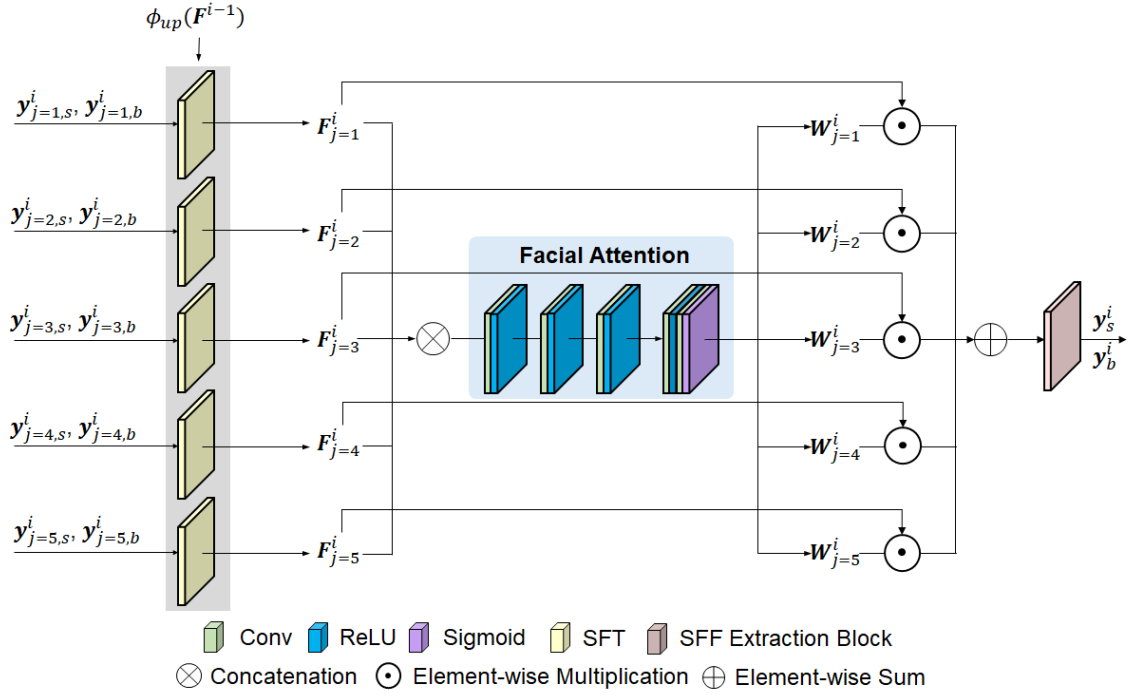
$\phi_{up}(\boldsymbol{F}^{i-1})$

$\boldsymbol{y}^i_{j=1,s}$, $\boldsymbol{y}^i_{j=1,b}$

$\boldsymbol{y}^i_{j=2,s}$, $\boldsymbol{y}^i_{j=2,b}$

$\boldsymbol{y}^i_{j=3,s}$, $\boldsymbol{y}^i_{j=3,b}$

$\boldsymbol{y}^i_{j=4,s}$, $\boldsymbol{y}^i_{j=4,b}$

$\boldsymbol{y}^i_{j=5,s}$, $\boldsymbol{y}^i_{j=5,b}$

$\boldsymbol{F}^i_{j=1}$

$\boldsymbol{F}^i_{j=2}$

$\boldsymbol{F}^i_{j=3}$

$\boldsymbol{F}^i_{j=4}$

$\boldsymbol{F}^i_{j=5}$

Facial Attention

$\boldsymbol{W}^i_{j=1}$

$\boldsymbol{W}^i_{j=2}$

$\boldsymbol{W}^i_{j=3}$

$\boldsymbol{W}^i_{j=4}$

$\boldsymbol{W}^i_{j=5}$

$\boldsymbol{y}^i_s$
$\boldsymbol{y}^i_b$

Conv ReLU Sigmoid SFT SFF Extraction Block

$\otimes$ Concatenation $\odot$ Element-wise Multiplication $\oplus$ Element-wise Sum